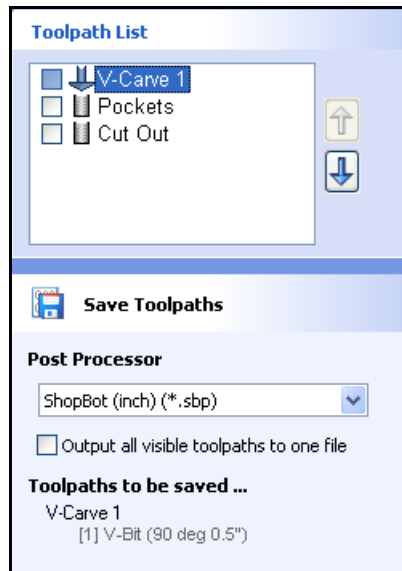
Toolpath List

V-Carve 1
Pockets
Cut Out

Save Toolpaths

Post Processor

ShopBot (inch) (*.sbp)

Output all visible toolpaths to one file

Toolpaths to be saved ...

V-Carve 1
[1] V-Bit (90 deg 0.5")